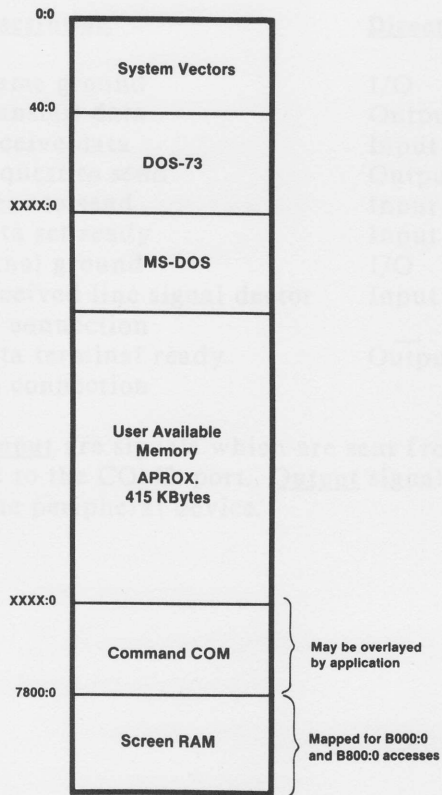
0:0

System Vectors

40:0

DOS-73

XXXX:0

MS-DOS

User Available Memory

APROX. 415 KBytes

XXXX:0

Command COM

May be overlayed by application

7800:0

Screen RAM

Mapped for B000:0 and B800:0 accesses